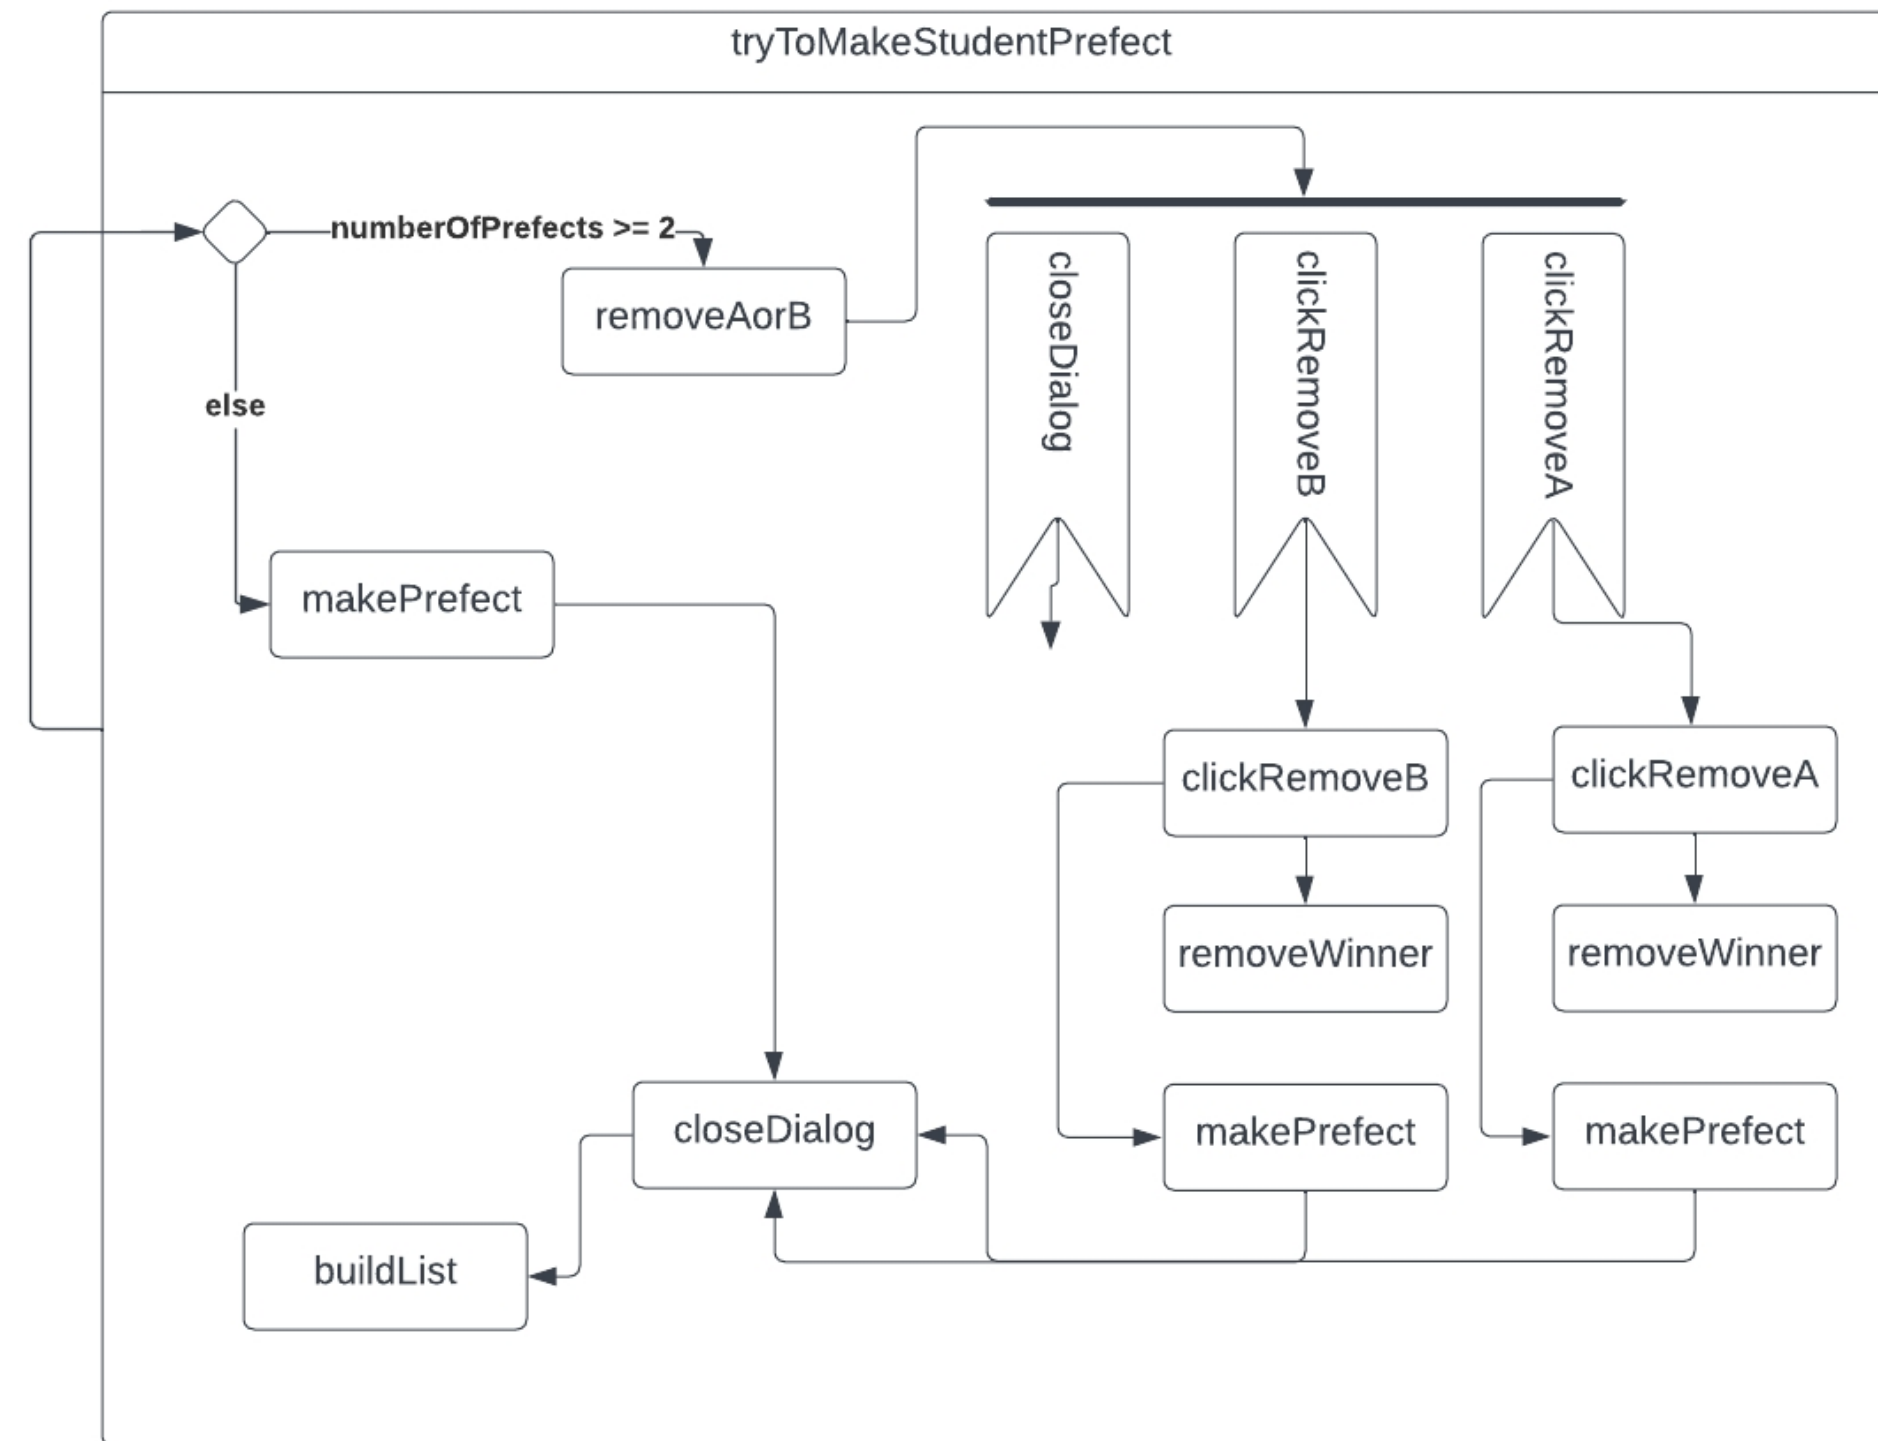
tryToMakeStudentPrefect

numberOfPrefects >= 2

removeAorB

closeDialog

clickRemoveB

clickRemoveA

else

makePrefect

clickRemoveB

clickRemoveA

removeWinner

removeWinner

closeDialog

makePrefect

makePrefect

buildList